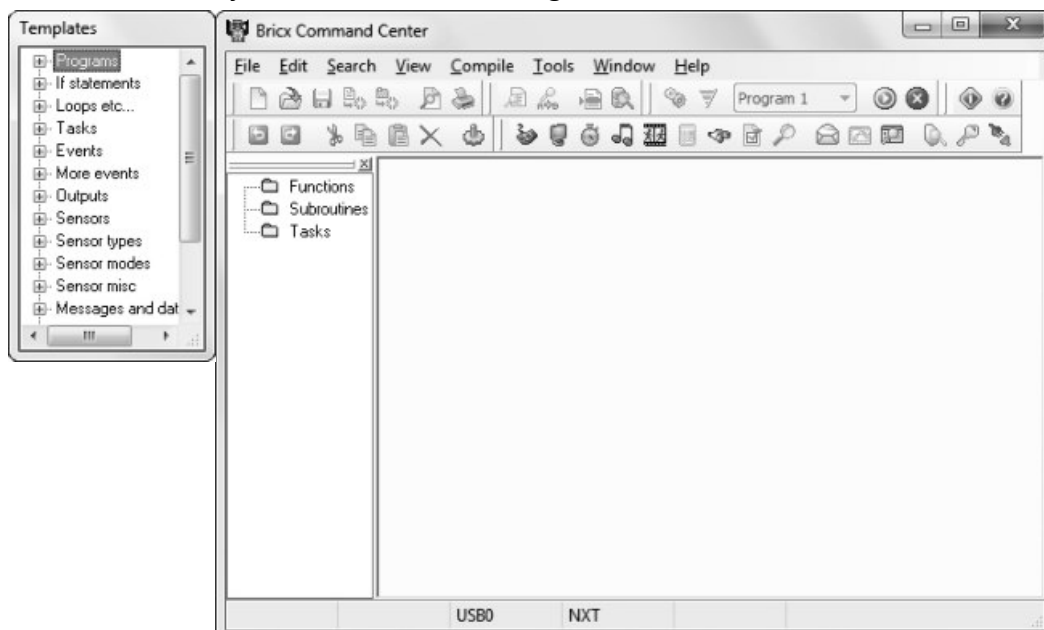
Templates
Programs
If statements
Loops etc...
Tasks
Events
More events
Outputs
Sensors
Sensor types
Sensor modes
Sensor misc
Messages and dat

Bricx Command Center
File Edit Search View Compile Tools Window Help
Program 1
Functions
Subroutines
Tasks
USB0
NXT